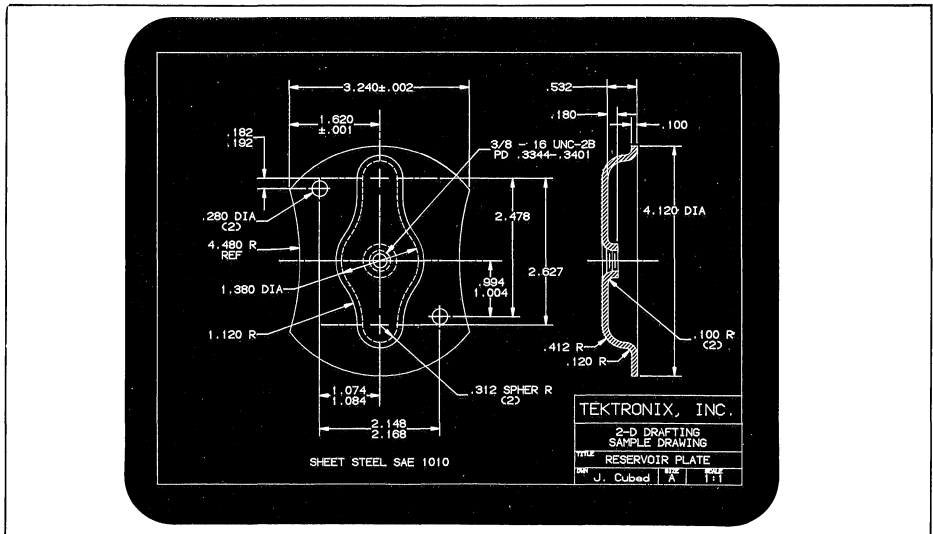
3.240±.002

1.620
±.001

.182
.192

3/8 - 16 UNC-2B
PD .3344-.3401

.280 DIA
(2)

4.480 R
REF

2.478

2.627

.994
1.004

1.380 DIA

1.120 R

1.074
1.084

.312 SPHER R
(2)

2.148
2.168

SHEET STEEL SAE 1010

.532

.180

.100

4.120 DIA

.412 R

.120 R

.100 R
(2)

TEKTRONIX, INC.

2-D DRAFTING
SAMPLE DRAWING

TITLE RESERVOIR PLATE

DWN J. Cubed SIZE A SCALE 1:1